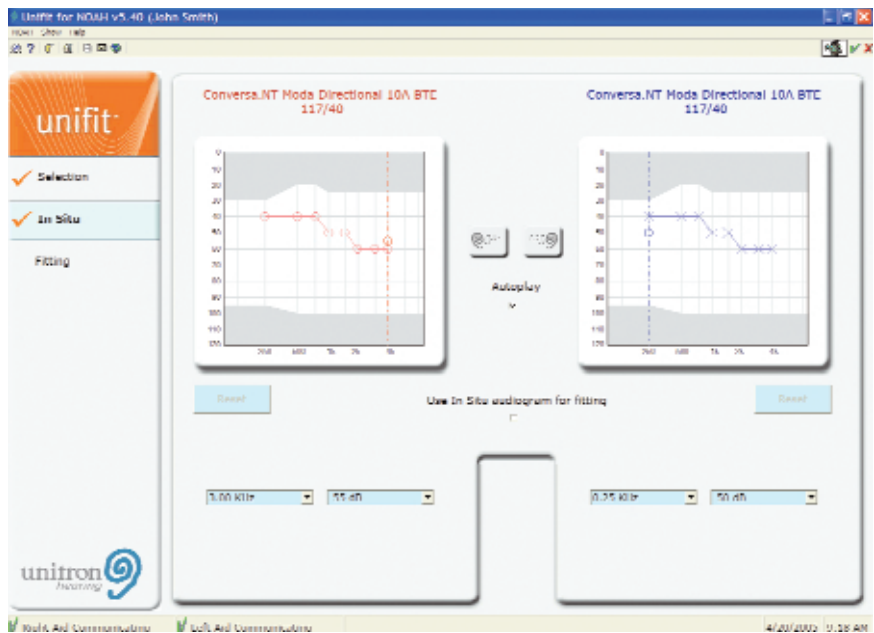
Unifit for NOAH v5.40 (John Smith)

NOAH Show Help

unifit

Selection

In Situ

Fitting

Conversa.NT Moda Directional 10A BTE
117/40

Conversa.NT Moda Directional 10A BTE
117/40

0
10
20
30
40
50
60
70
80
90
100
110
120

250
500
1k
2k
4k

Autoplay

Reset

Use In Situ audiogram for fitting

Reset

3.00 KHz

55 dB

0.25 KHz

50 dB

unitron hearing

Right Aid Communicating

Left Aid Communicating

4/20/2005 9:38 AM